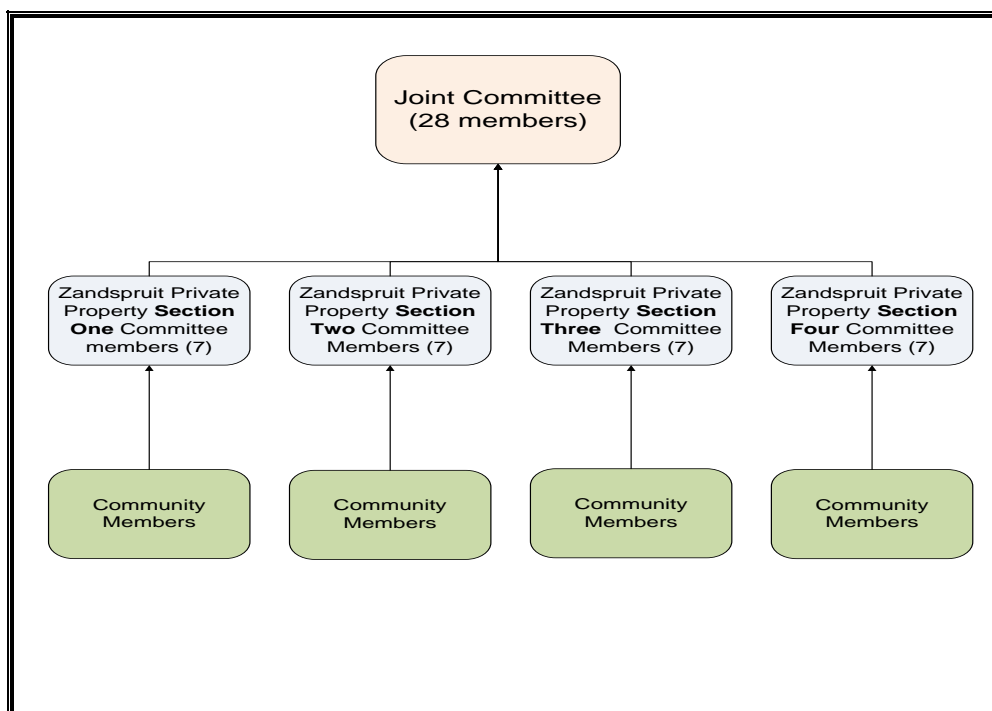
Joint Committee (28 members)

Zandspruit Private Property **Section One** Committee members (7)

Zandspruit Private Property **Section Two** Committee Members (7)

Zandspruit Private Property **Section Three** Committee Members (7)

Zandspruit Private Property **Section Four** Committee Members (7)

Community Members

Community Members

Community Members

Community Members